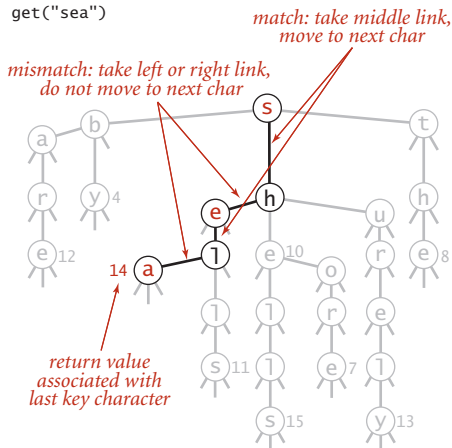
get("sea")

match: take middle link, move to next char

mismatch: take left or right link, do not move to next char

s
a b t
r y 4 h h u
e 12 e e 10 o r e 8
14 a l l r e
l e 7 l
s 11 l y 13
s 15

return value associated with last key character